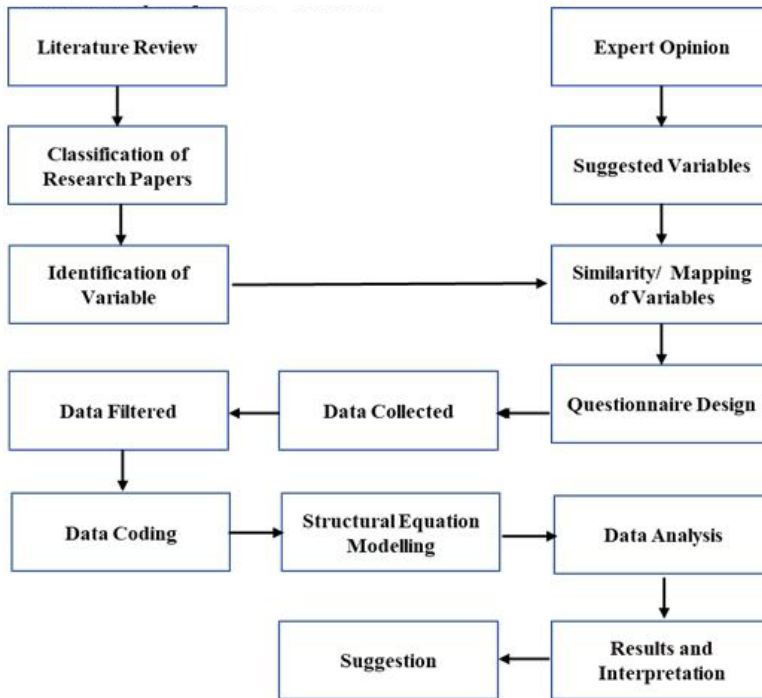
Literature Review

Classification of Research Papers

Identification of Variable

Expert Opinion

Suggested Variables

Similarity/ Mapping of Variables

Questionnaire Design

Data Collected

Data Filtered

Data Coding

Structural Equation Modelling

Data Analysis

Results and Interpretation

Suggestion